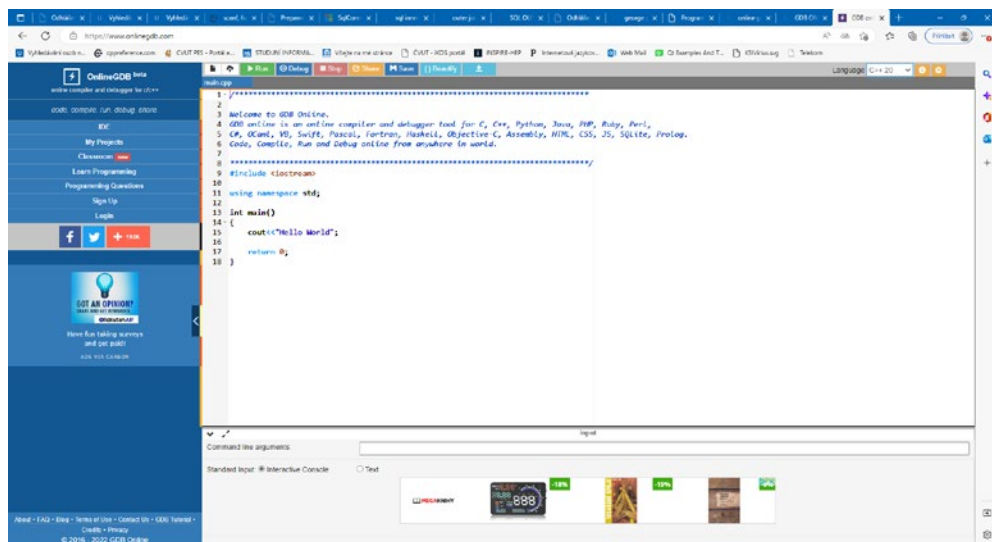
Odhlášení | Vyhledá | Vyhledá | scanf, h | Program | SqlComm | sql serv | cout c++ | SQL OU | Odhláše | google | Program | online c | GDB On | GDB onl

https://www.onlinegdb.com

Vyhledávání osob n... cppreference.com ČVUT FES - Portál e... STUDIJNÍ INFORMA... Vítejte na mé stránce ČVUT - KOS portál INSPIRE-HEP Internetové jazykov... Web Mail C# Examples And T... KSWiki.sug Telekom

OnlineGDB beta
online compiler and debugger for c/c++

code. compile. run. debug. share.
IDE
My Projects
Classroom new
Learn Programming
Programming Questions
Sign Up
Login

Run Debug Stop Share Save {} Beautify

main.cpp

Language C++ 20

1 /******************************************************************************
2
3 Welcome to GDB Online.
4 GDB online is an online compiler and debugger tool for C, C++, Python, Java, PHP, Ruby, Perl,
5 C#, OCaml, VB, Swift, Pascal, Fortran, Haskell, Objective-C, Assembly, HTML, CSS, JS, SQLite, Prolog.
6 Code, Compile, Run and Debug online from anywhere in world.
7
8 *******************************************************************************/
9 #include <iostream>
10
11 using namespace std;
12
13 int main()
14 {
15     cout<<"Hello World";
16
17     return 0;
18 }

GOT AN OPINION?
Have fun taking surveys and get paid!
ADS VIA CARBON

input
Command line arguments:
Standard Input: Interactive Console Text

-18% -10% -9%

About • FAQ • Blog • Terms of Use • Contact Us • GDB Tutorial • Credits • Privacy
© 2016 - 2022 GDB Online